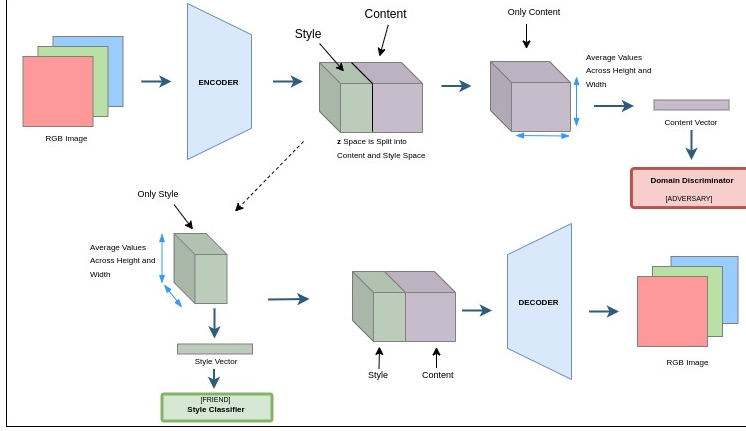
RGB Image

ENCODER

Style

Content

z Space is Split into Content and Style Space

Only Content

Average Values Across Height and Width

Content Vector

Domain Discriminator
[ADVERSARY]

Only Style

Average Values Across Height and Width

Style Vector

[FRIEND]
Style Classifier

Style

Content

DECODER

RGB Image